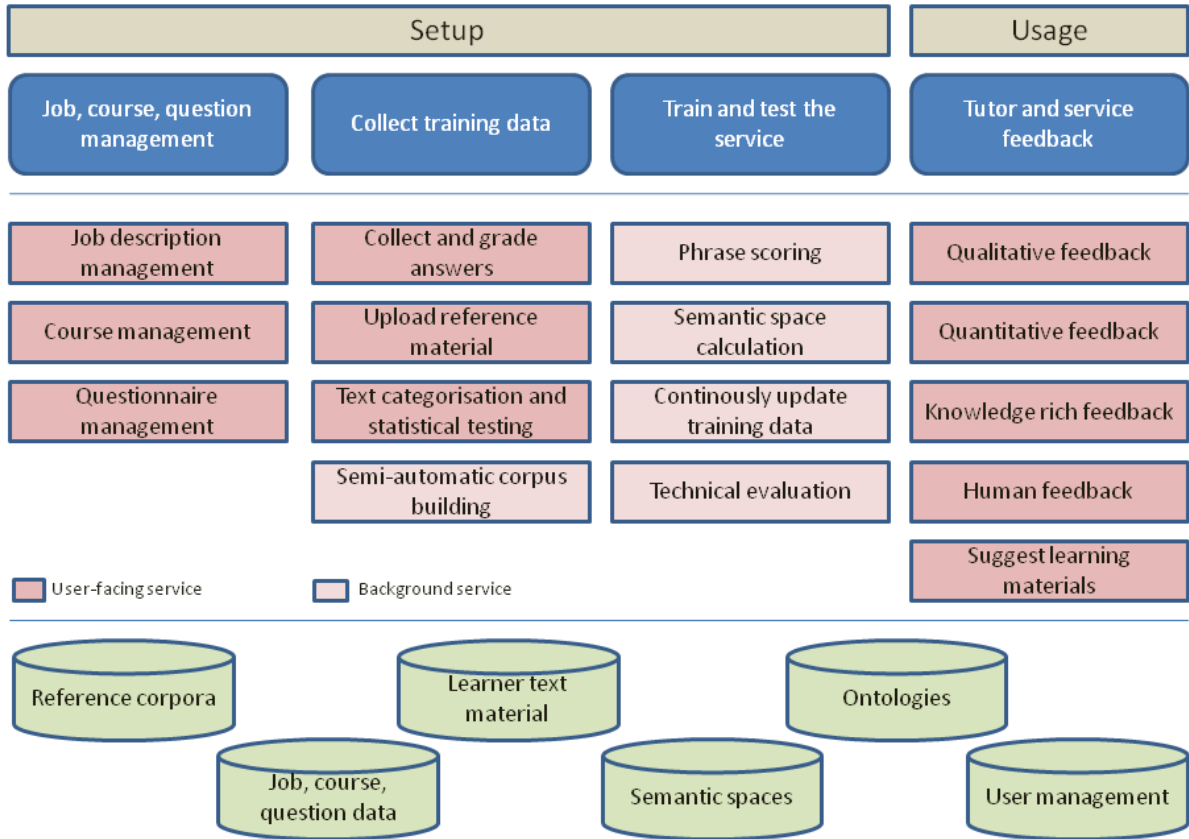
Setup

Usage

Job, course, question management

Collect training data

Train and test the service

Tutor and service feedback

Job description management

Course management

Questionnaire management

Collect and grade answers

Upload reference material

Text categorisation and statistical testing

Semi-automatic corpus building

Phrase scoring

Semantic space calculation

Continously update training data

Technical evaluation

Qualitative feedback

Quantitative feedback

Knowledge rich feedback

Human feedback

Suggest learning materials

User-facing service

Background service

Reference corpora

Learner text material

Ontologies

Job, course, question data

Semantic spaces

User management